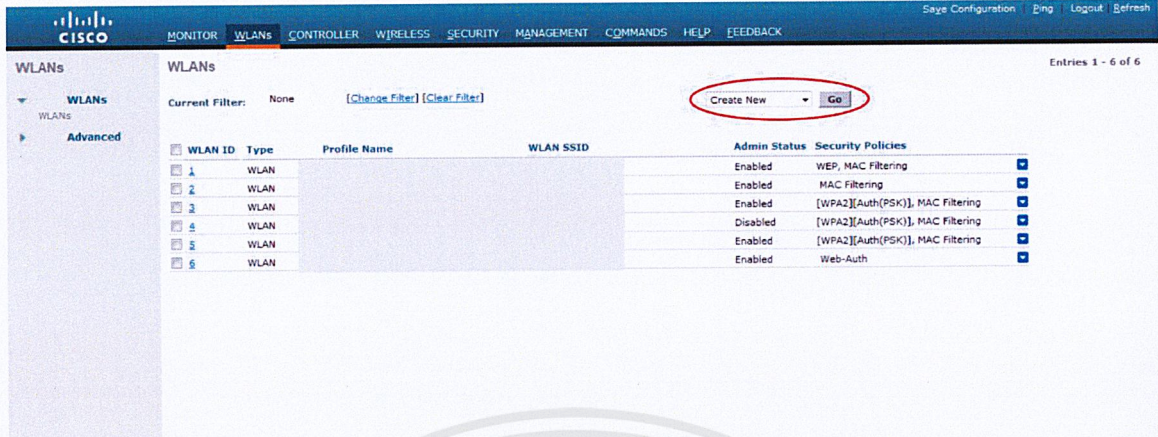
cisco

Save Configuration | Ping | Logout | Refresh

MONITOR WLANs CONTROLLER WIRELESS SECURITY MANAGEMENT COMMANDS HELP FEEDBACK

WLANs

WLANs
WLANs

Advanced

WLANs

Entries 1 - 6 of 6

Current Filter: None [Change Filter] [Clear Filter]

Create New Go

| | WLAN ID | Type | Profile Name | WLAN SSID | Admin Status | Security Policies |
|---|---|---|---|---|---|---|
| | 1 | WLAN | | | Enabled | WEP, MAC Filtering |
| | 2 | WLAN | | | Enabled | MAC Filtering |
| | 3 | WLAN | | | Enabled | [WPA2][Auth(PSK)], MAC Filtering |
| | 4 | WLAN | | | Disabled | [WPA2][Auth(PSK)], MAC Filtering |
| | 5 | WLAN | | | Enabled | [WPA2][Auth(PSK)], MAC Filtering |
| | 6 | WLAN | | | Enabled | Web-Auth |